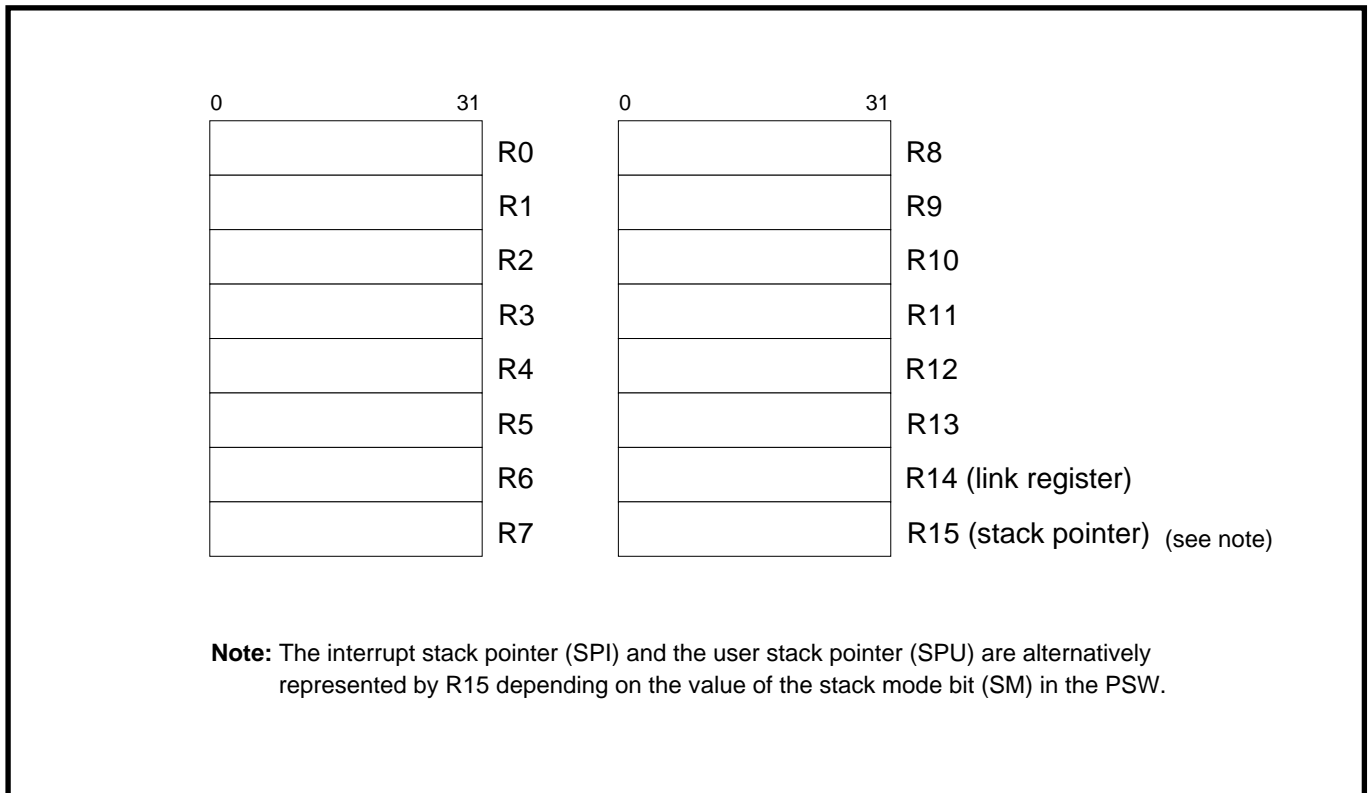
0 31
R0
R1
R2
R3
R4
R5
R6
R7

0 31
R8
R9
R10
R11
R12
R13
R14 (link register)
R15 (stack pointer) (see note)

**Note:** The interrupt stack pointer (SPI) and the user stack pointer (SPU) are alternatively represented by R15 depending on the value of the stack mode bit (SM) in the PSW.